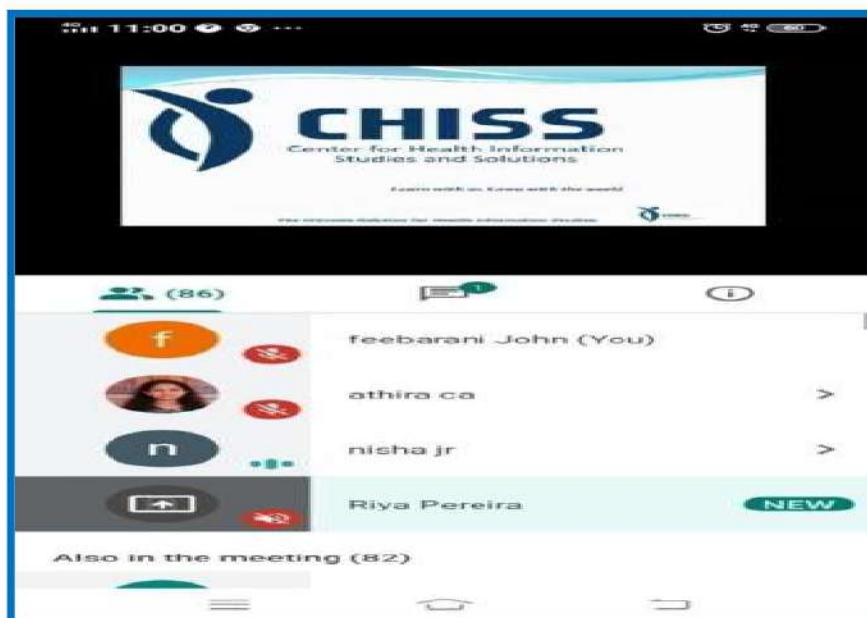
11:00 ···

CHISS
Center for Health Information Studies and Solutions

Learn with us, Leap with the world

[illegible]

(86)

1

feebarani John (You)

athira ca >

nisha jr >

Riya Pereira NEW

Also in the meeting (82)

f

n